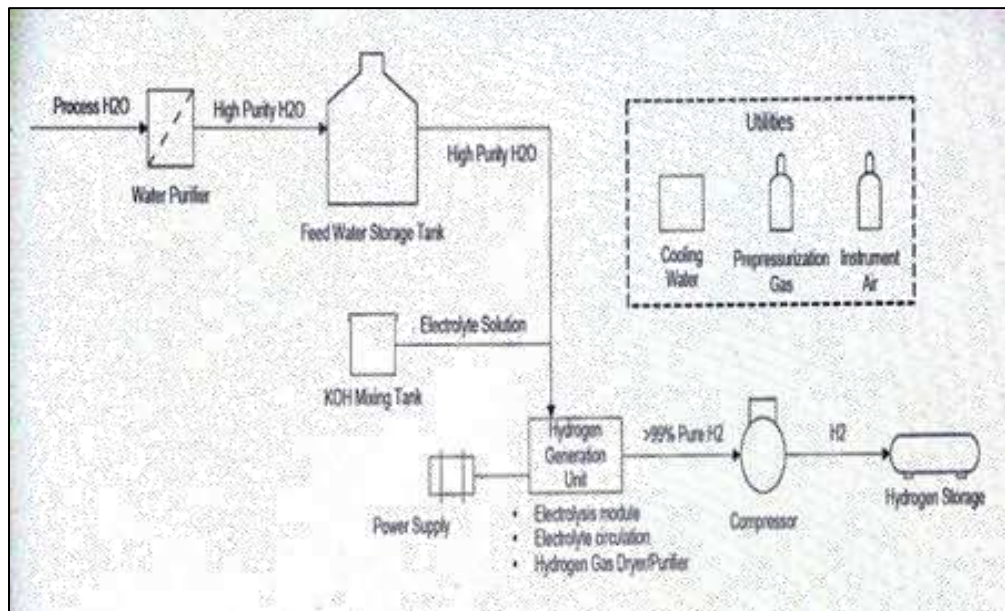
Process H2O

Water Purifier

High Purity H2O

Feed Water Storage Tank

High Purity H2O

Utilities

Cooling Water

Prepressurization Gas

Instrument Air

Electrolyte Solution

KOH Mixing Tank

Hydrogen Generation Unit

>99% Pure H2

H2

Power Supply

Compressor

Hydrogen Storage

• Electrolysis module
• Electrolyte circulation
• Hydrogen Gas Dryer/Purifier